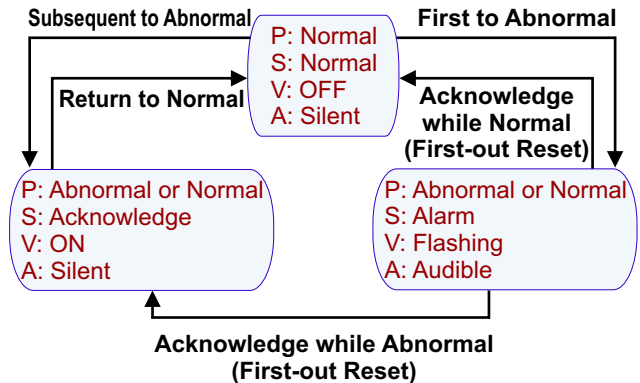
Subsequent to Abnormal

P: Normal
S: Normal
V: OFF
A: Silent

First to Abnormal

Return to Normal

Acknowledge while Normal (First-out Reset)

P: Abnormal or Normal
S: Acknowledge
V: ON
A: Silent

P: Abnormal or Normal
S: Alarm
V: Flashing
A: Audible

Acknowledge while Abnormal (First-out Reset)